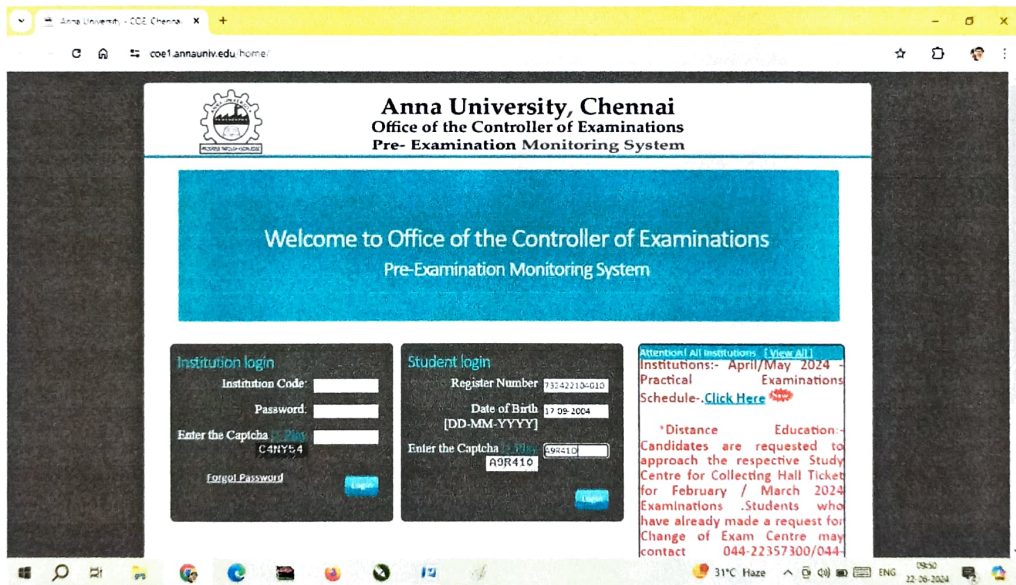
Anna University - COE Chennai ×
+
coe1.annauniv.edu/home/

Anna University, Chennai
Office of the Controller of Examinations
Pre- Examination Monitoring System

Welcome to Office of the Controller of Examinations
Pre-Examination Monitoring System

Institution login
Institution Code:
Password:
Enter the Captcha Play
C4NY54
Forgot Password
Login

Student login
Register Number 73242210-010
Date of Birth [DD-MM-YYYY] 17-09-2004
Enter the Captcha Play A9R410
A9R410
Login

Attention! All Institutions [View All]
Institutions:- April/May 2024 - Practical Examinations Schedule-.Click Here New

*Distance Education:- Candidates are requested to approach the respective Study Centre for Collecting Hall Ticket for February / March 2024 Examinations .Students who have already made a request for Change of Exam Centre may contact 044-22357300/044-

31°C Haze
ENG
09:50
22-03-2024